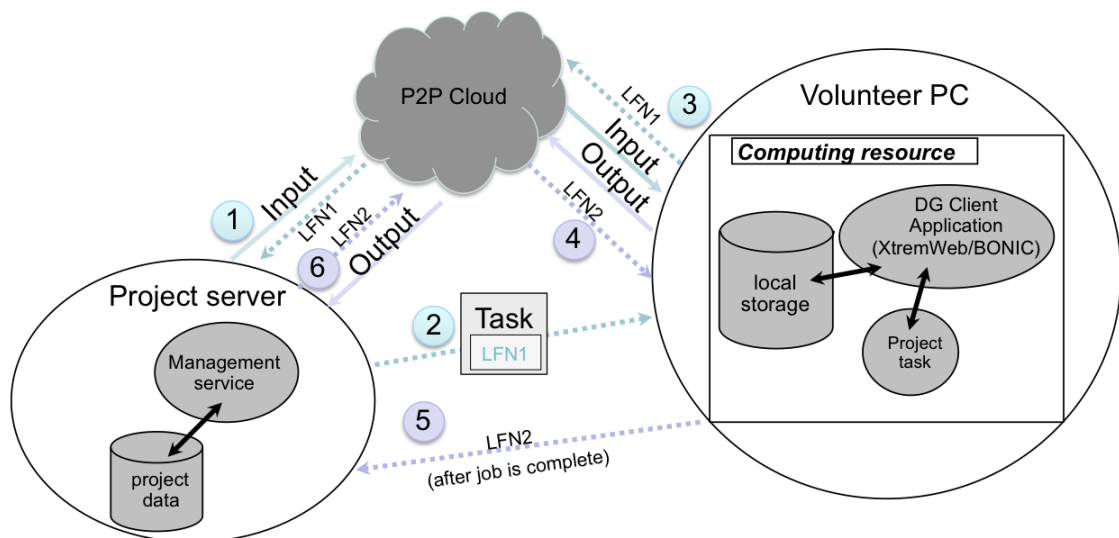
P2P Cloud

Volunteer PC

LFN1

3

Input

Output

LFN2

4

Computing resource

DG Client Application (XtremWeb/BONIC)

local storage

Project task

1

Input

LFN1

LFN2

6

Output

Project server

2

Task

LFN1

Management service

project data

5

LFN2

(after job is complete)